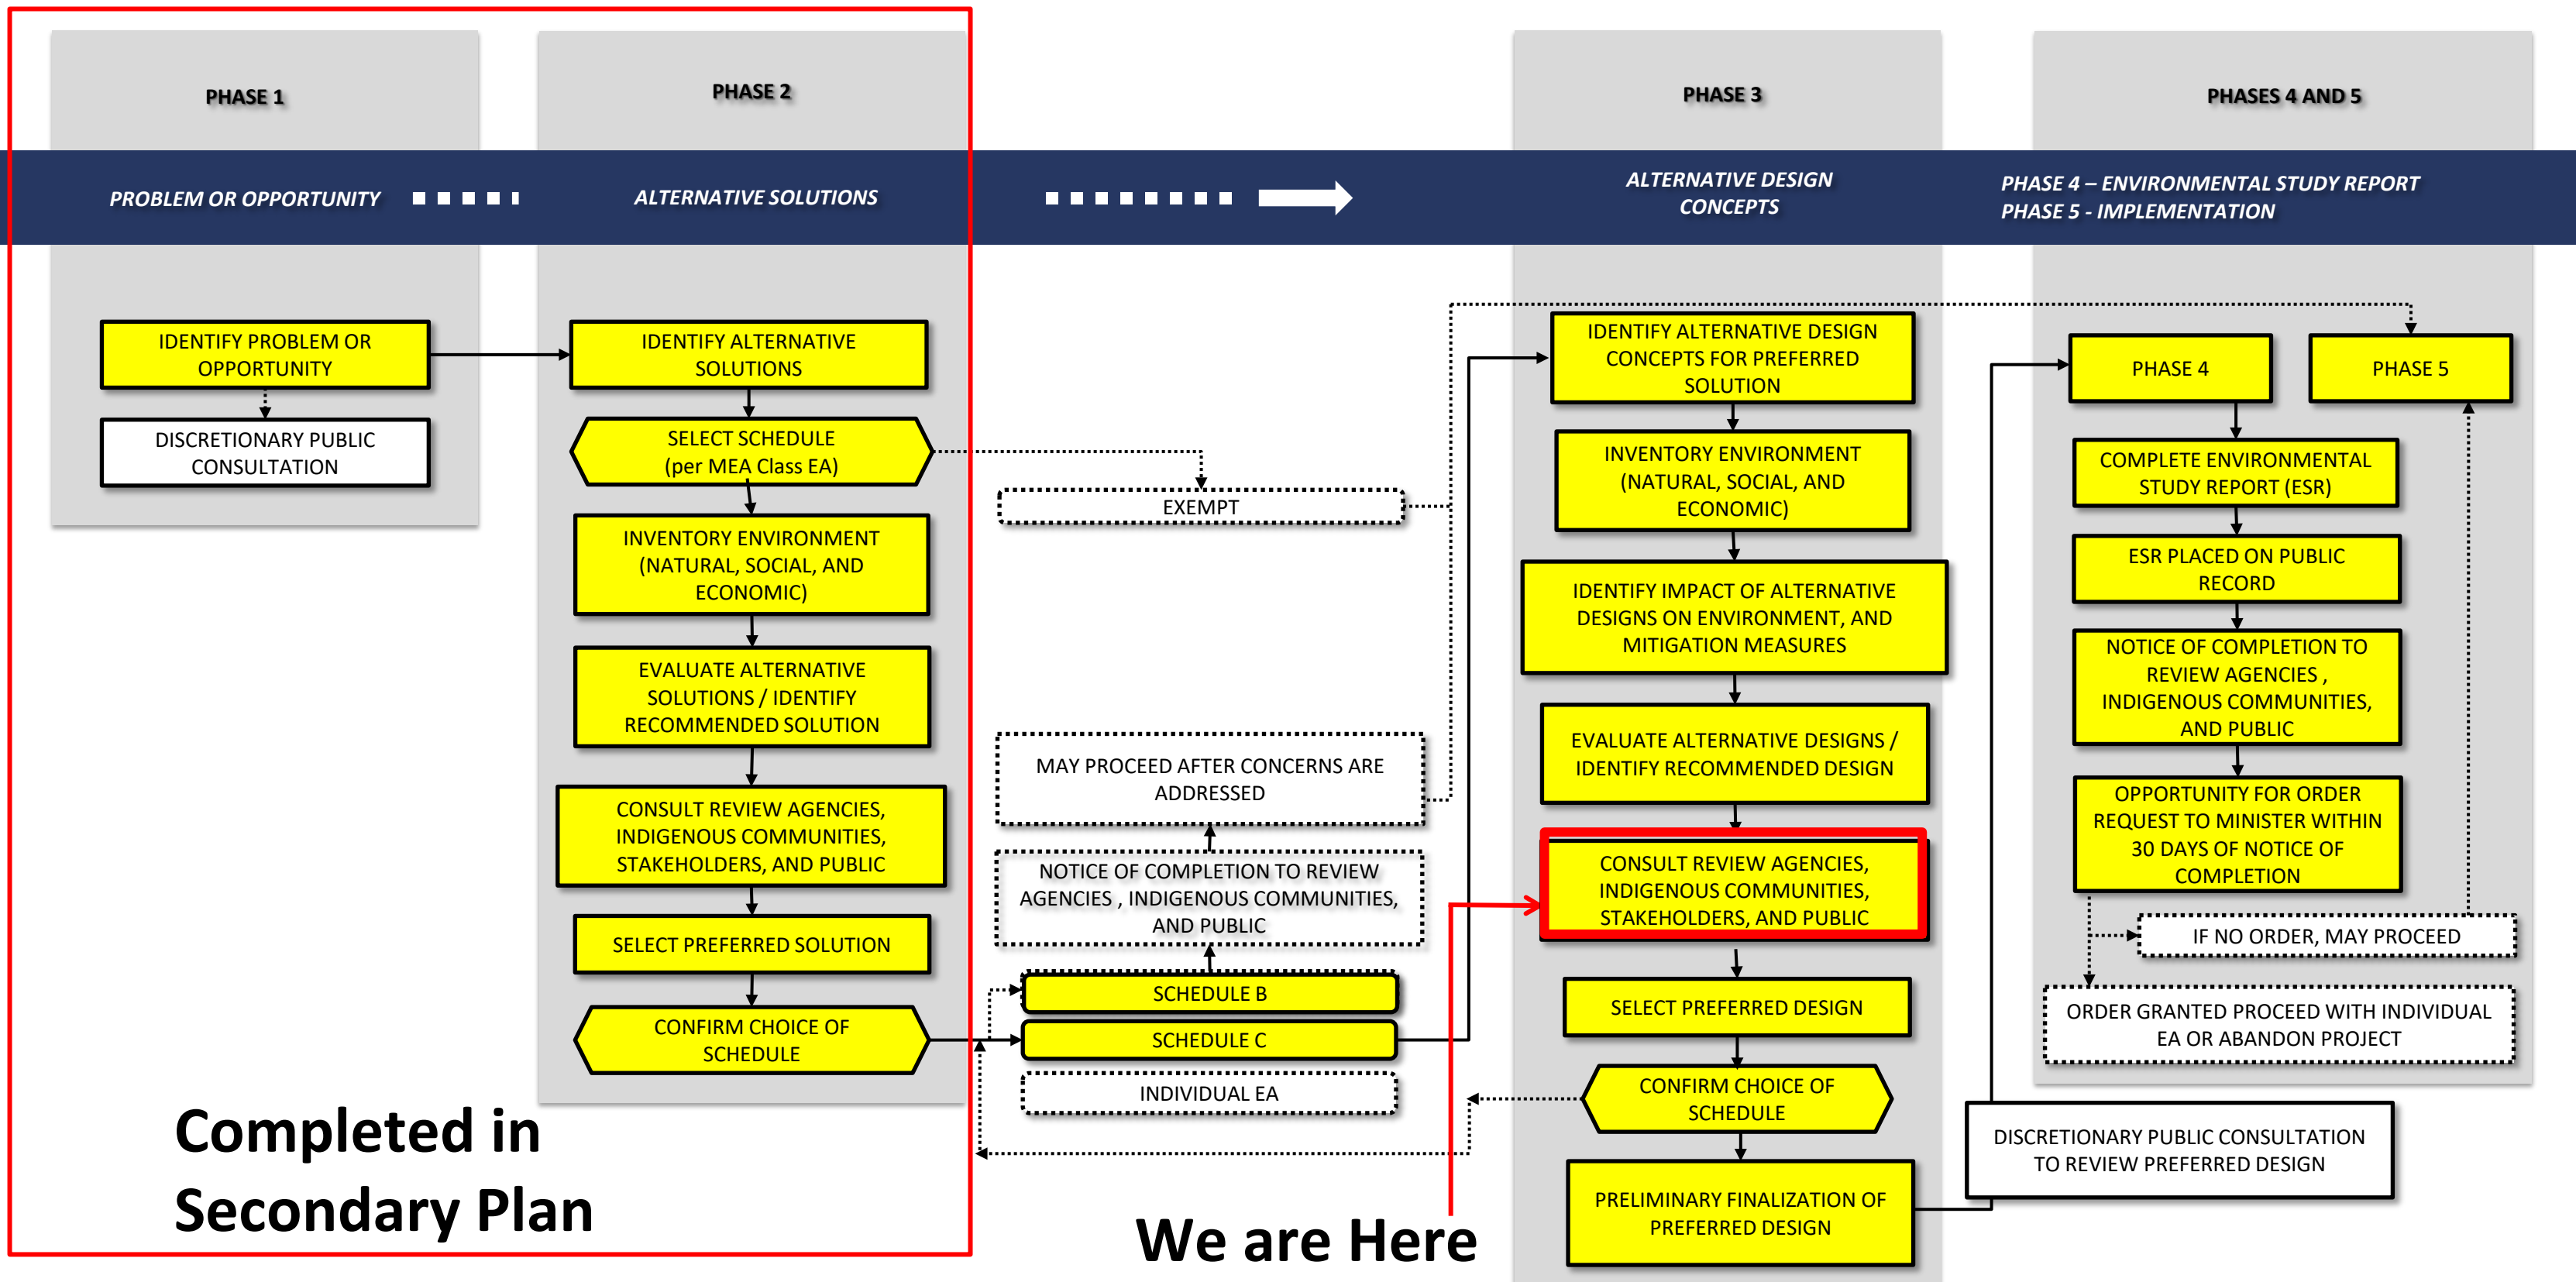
PHASE 1

PHASE 2

PHASE 3

PHASES 4 AND 5

PROBLEM OR OPPORTUNITY

ALTERNATIVE SOLUTIONS

ALTERNATIVE DESIGN CONCEPTS

PHASE 4 – ENVIRONMENTAL STUDY REPORT
PHASE 5 - IMPLEMENTATION

IDENTIFY PROBLEM OR OPPORTUNITY

DISCRETIONARY PUBLIC CONSULTATION

IDENTIFY ALTERNATIVE SOLUTIONS

SELECT SCHEDULE (per MEA Class EA)

INVENTORY ENVIRONMENT (NATURAL, SOCIAL, AND ECONOMIC)

EVALUATE ALTERNATIVE SOLUTIONS / IDENTIFY RECOMMENDED SOLUTION

CONSULT REVIEW AGENCIES, INDIGENOUS COMMUNITIES, STAKEHOLDERS, AND PUBLIC

SELECT PREFERRED SOLUTION

CONFIRM CHOICE OF SCHEDULE

EXEMPT

MAY PROCEED AFTER CONCERNS ARE ADDRESSED

NOTICE OF COMPLETION TO REVIEW AGENCIES , INDIGENOUS COMMUNITIES, AND PUBLIC

SCHEDULE B

SCHEDULE C

INDIVIDUAL EA

IDENTIFY ALTERNATIVE DESIGN CONCEPTS FOR PREFERRED SOLUTION

INVENTORY ENVIRONMENT (NATURAL, SOCIAL, AND ECONOMIC)

IDENTIFY IMPACT OF ALTERNATIVE DESIGNS ON ENVIRONMENT, AND MITIGATION MEASURES

EVALUATE ALTERNATIVE DESIGNS / IDENTIFY RECOMMENDED DESIGN

CONSULT REVIEW AGENCIES, INDIGENOUS COMMUNITIES, STAKEHOLDERS, AND PUBLIC

SELECT PREFERRED DESIGN

CONFIRM CHOICE OF SCHEDULE

PRELIMINARY FINALIZATION OF PREFERRED DESIGN

PHASE 4

PHASE 5

COMPLETE ENVIRONMENTAL STUDY REPORT (ESR)

ESR PLACED ON PUBLIC RECORD

NOTICE OF COMPLETION TO REVIEW AGENCIES , INDIGENOUS COMMUNITIES, AND PUBLIC

OPPORTUNITY FOR ORDER REQUEST TO MINISTER WITHIN 30 DAYS OF NOTICE OF COMPLETION

IF NO ORDER, MAY PROCEED

ORDER GRANTED PROCEED WITH INDIVIDUAL EA OR ABANDON PROJECT

DISCRETIONARY PUBLIC CONSULTATION TO REVIEW PREFERRED DESIGN

Completed in Secondary Plan

We are Here